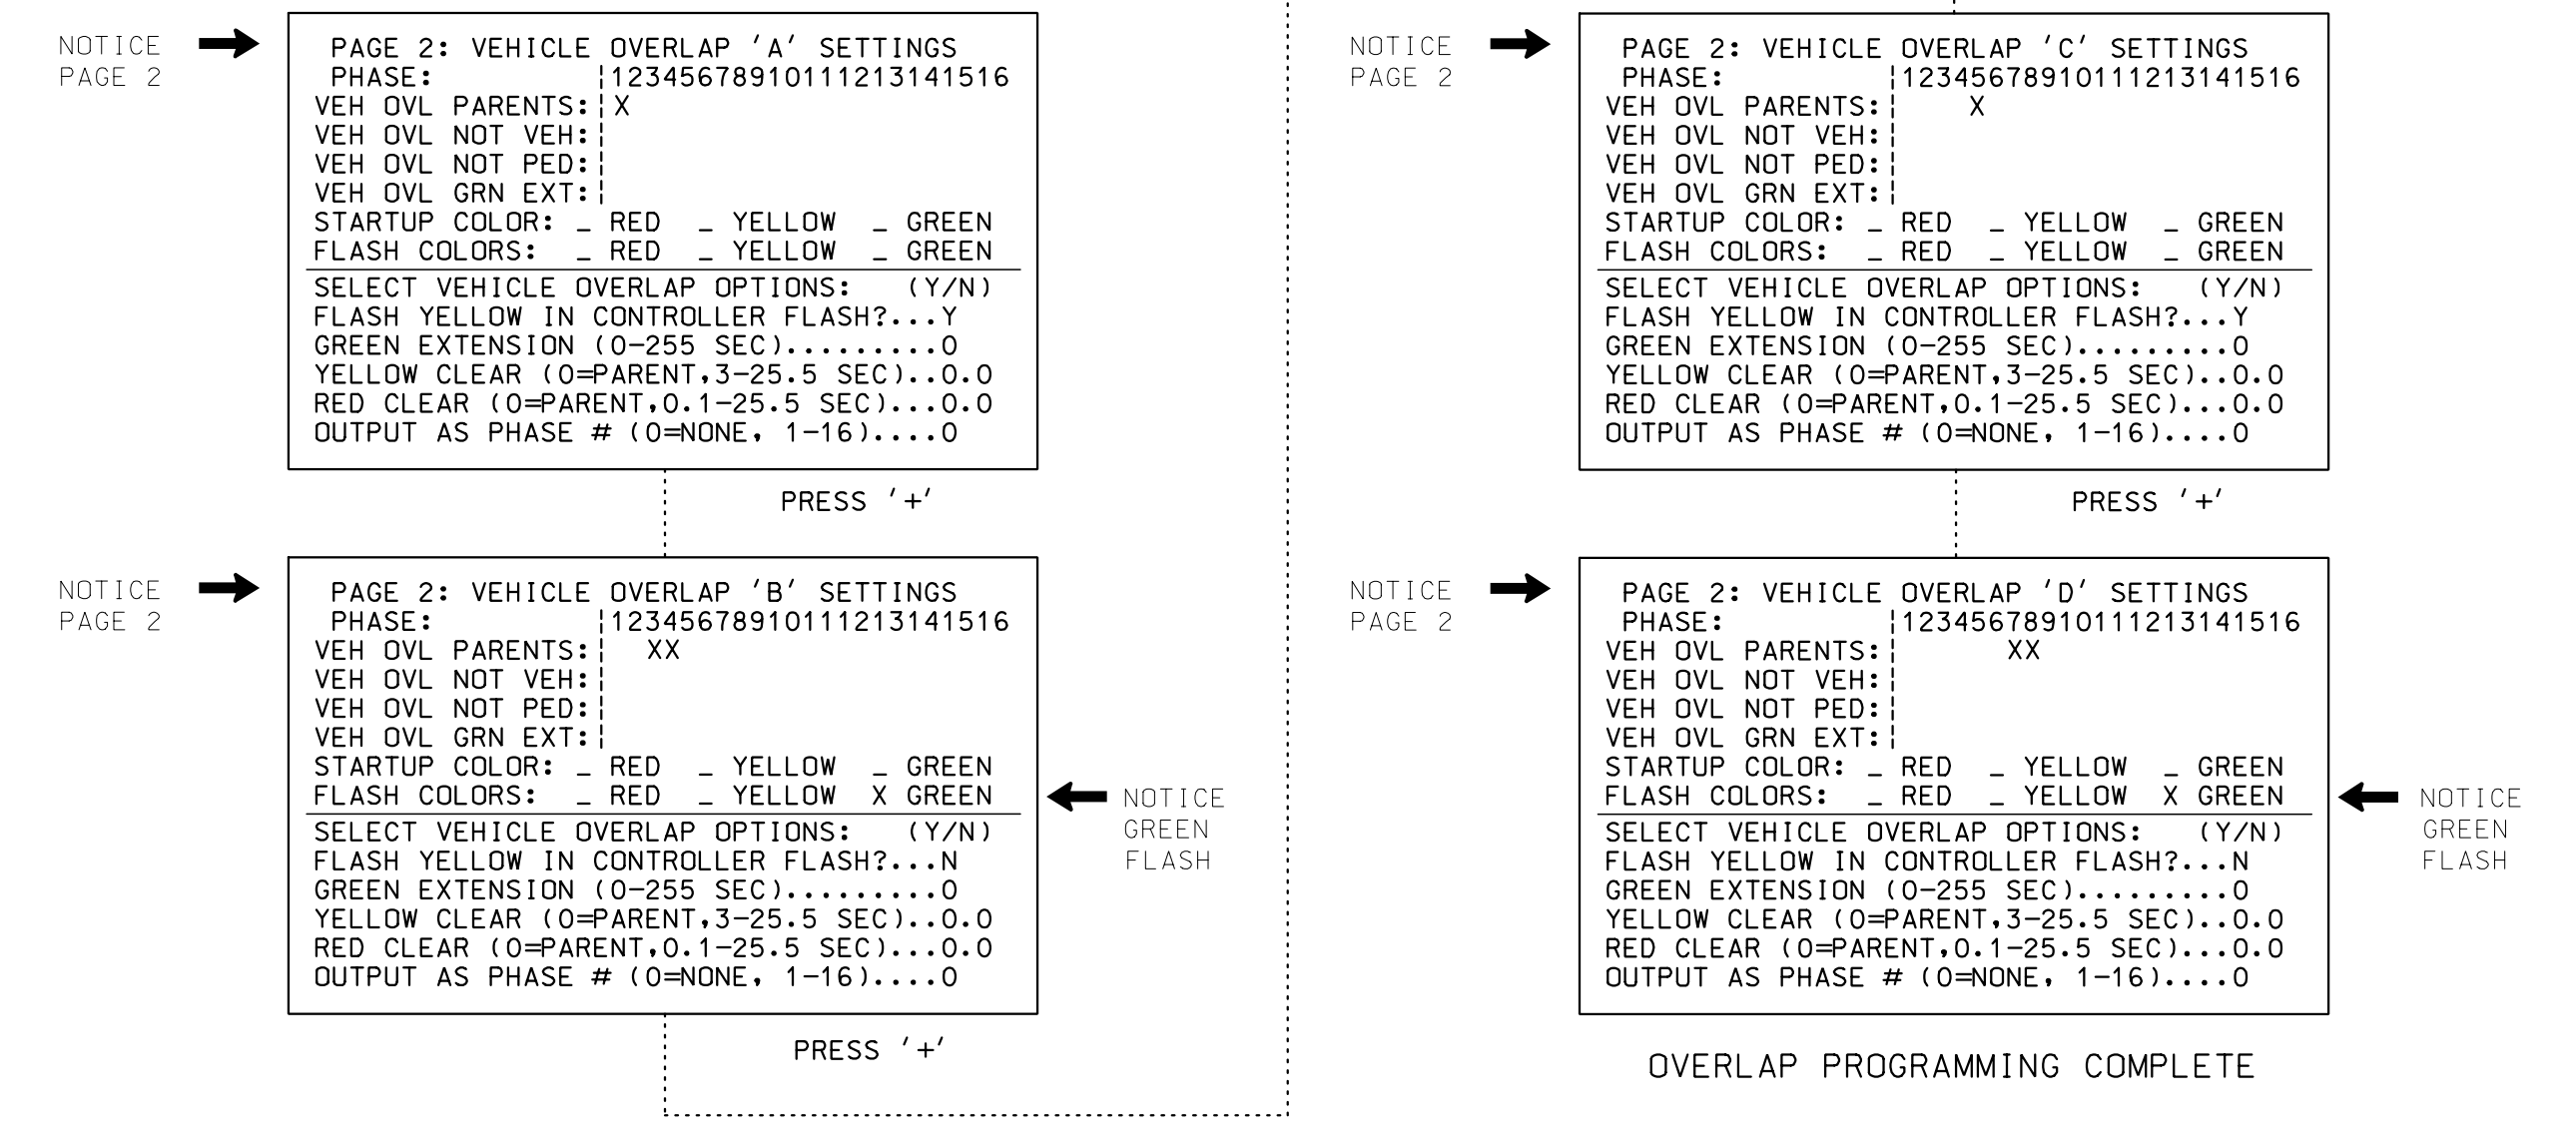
NOTICE PAGE 2

PAGE 2: VEHICLE OVERLAP 'A' SETTINGS
PHASE: ¦12345678910111213141516
VEH OVL PARENTS:¦X
VEH OVL NOT VEH:¦
VEH OVL NOT PED:¦
VEH OVL GRN EXT:¦
STARTUP COLOR: _ RED _ YELLOW _ GREEN
FLASH COLORS: _ RED _ YELLOW _ GREEN
SELECT VEHICLE OVERLAP OPTIONS: (Y/N)
FLASH YELLOW IN CONTROLLER FLASH?...Y
GREEN EXTENSION (0-255 SEC).........0
YELLOW CLEAR (0=PARENT,3-25.5 SEC)..0.0
RED CLEAR (0=PARENT,0.1-25.5 SEC)...0.0
OUTPUT AS PHASE # (0=NONE, 1-16)....0

PRESS '+'

NOTICE PAGE 2

PAGE 2: VEHICLE OVERLAP 'B' SETTINGS
PHASE: ¦12345678910111213141516
VEH OVL PARENTS:¦ XX
VEH OVL NOT VEH:¦
VEH OVL NOT PED:¦
VEH OVL GRN EXT:¦
STARTUP COLOR: _ RED _ YELLOW _ GREEN
FLASH COLORS: _ RED _ YELLOW X GREEN
SELECT VEHICLE OVERLAP OPTIONS: (Y/N)
FLASH YELLOW IN CONTROLLER FLASH?...N
GREEN EXTENSION (0-255 SEC).........0
YELLOW CLEAR (0=PARENT,3-25.5 SEC)..0.0
RED CLEAR (0=PARENT,0.1-25.5 SEC)...0.0
OUTPUT AS PHASE # (0=NONE, 1-16)....0

NOTICE GREEN FLASH

PRESS '+'

NOTICE PAGE 2

PAGE 2: VEHICLE OVERLAP 'C' SETTINGS
PHASE: ¦12345678910111213141516
VEH OVL PARENTS:¦ X
VEH OVL NOT VEH:¦
VEH OVL NOT PED:¦
VEH OVL GRN EXT:¦
STARTUP COLOR: _ RED _ YELLOW _ GREEN
FLASH COLORS: _ RED _ YELLOW _ GREEN
SELECT VEHICLE OVERLAP OPTIONS: (Y/N)
FLASH YELLOW IN CONTROLLER FLASH?...Y
GREEN EXTENSION (0-255 SEC).........0
YELLOW CLEAR (0=PARENT,3-25.5 SEC)..0.0
RED CLEAR (0=PARENT,0.1-25.5 SEC)...0.0
OUTPUT AS PHASE # (0=NONE, 1-16)....0

PRESS '+'

NOTICE PAGE 2

PAGE 2: VEHICLE OVERLAP 'D' SETTINGS
PHASE: ¦12345678910111213141516
VEH OVL PARENTS:¦ XX
VEH OVL NOT VEH:¦
VEH OVL NOT PED:¦
VEH OVL GRN EXT:¦
STARTUP COLOR: _ RED _ YELLOW _ GREEN
FLASH COLORS: _ RED _ YELLOW X GREEN
SELECT VEHICLE OVERLAP OPTIONS: (Y/N)
FLASH YELLOW IN CONTROLLER FLASH?...N
GREEN EXTENSION (0-255 SEC).........0
YELLOW CLEAR (0=PARENT,3-25.5 SEC)..0.0
RED CLEAR (0=PARENT,0.1-25.5 SEC)...0.0
OUTPUT AS PHASE # (0=NONE, 1-16)....0

NOTICE GREEN FLASH

OVERLAP PROGRAMMING COMPLETE